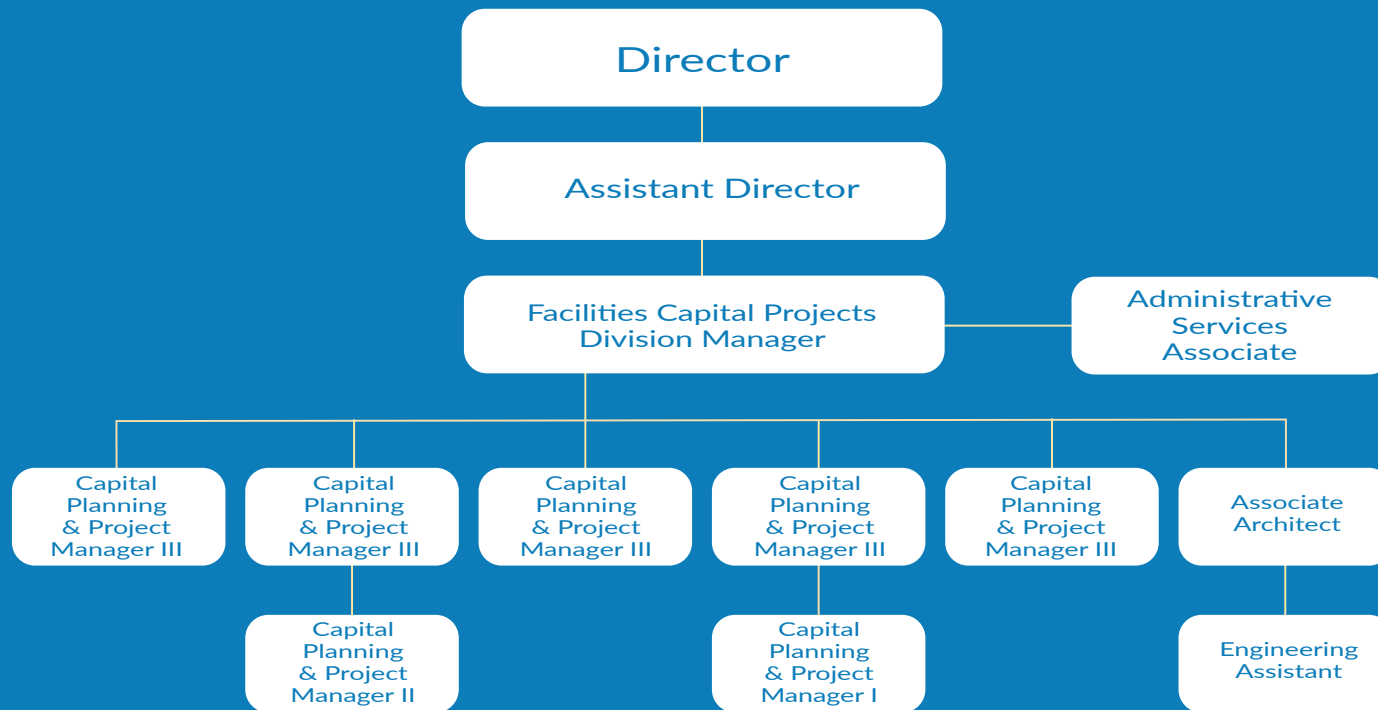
Director

Assistant Director

Facilities Capital Projects Division Manager

Administrative Services Associate

Capital Planning & Project Manager III

Capital Planning & Project Manager III

Capital Planning & Project Manager III

Capital Planning & Project Manager III

Capital Planning & Project Manager III

Associate Architect

Capital Planning & Project Manager II

Capital Planning & Project Manager I

Engineering Assistant